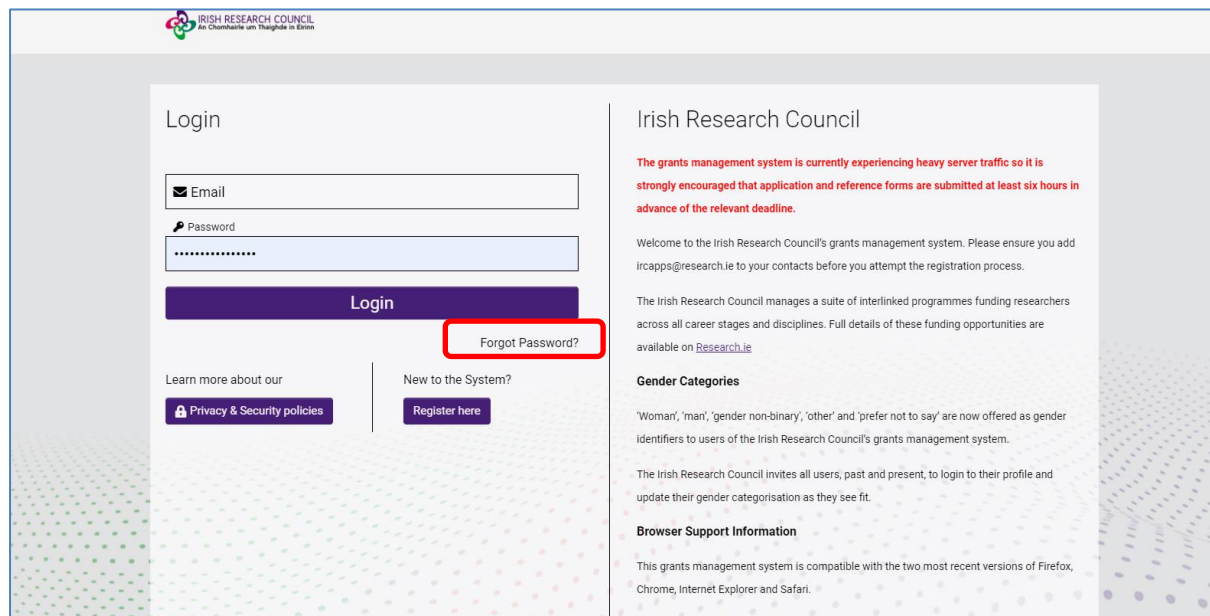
IRISH RESEARCH COUNCIL
An Chomhairle um Thaighde in Éirinn

Login

Email

Password

••••••••••••••••

Login

Forgot Password?

Learn more about our

Privacy & Security policies

New to the System?

Register here

Irish Research Council

The grants management system is currently experiencing heavy server traffic so it is strongly encouraged that application and reference forms are submitted at least six hours in advance of the relevant deadline.

Welcome to the Irish Research Council's grants management system. Please ensure you add ircapps@research.ie to your contacts before you attempt the registration process.

The Irish Research Council manages a suite of interlinked programmes funding researchers across all career stages and disciplines. Full details of these funding opportunities are available on Research.ie

Gender Categories

'Woman', 'man', 'gender non-binary', 'other' and 'prefer not to say' are now offered as gender identifiers to users of the Irish Research Council's grants management system.

The Irish Research Council invites all users, past and present, to login to their profile and update their gender categorisation as they see fit.

Browser Support Information

This grants management system is compatible with the two most recent versions of Firefox, Chrome, Internet Explorer and Safari.